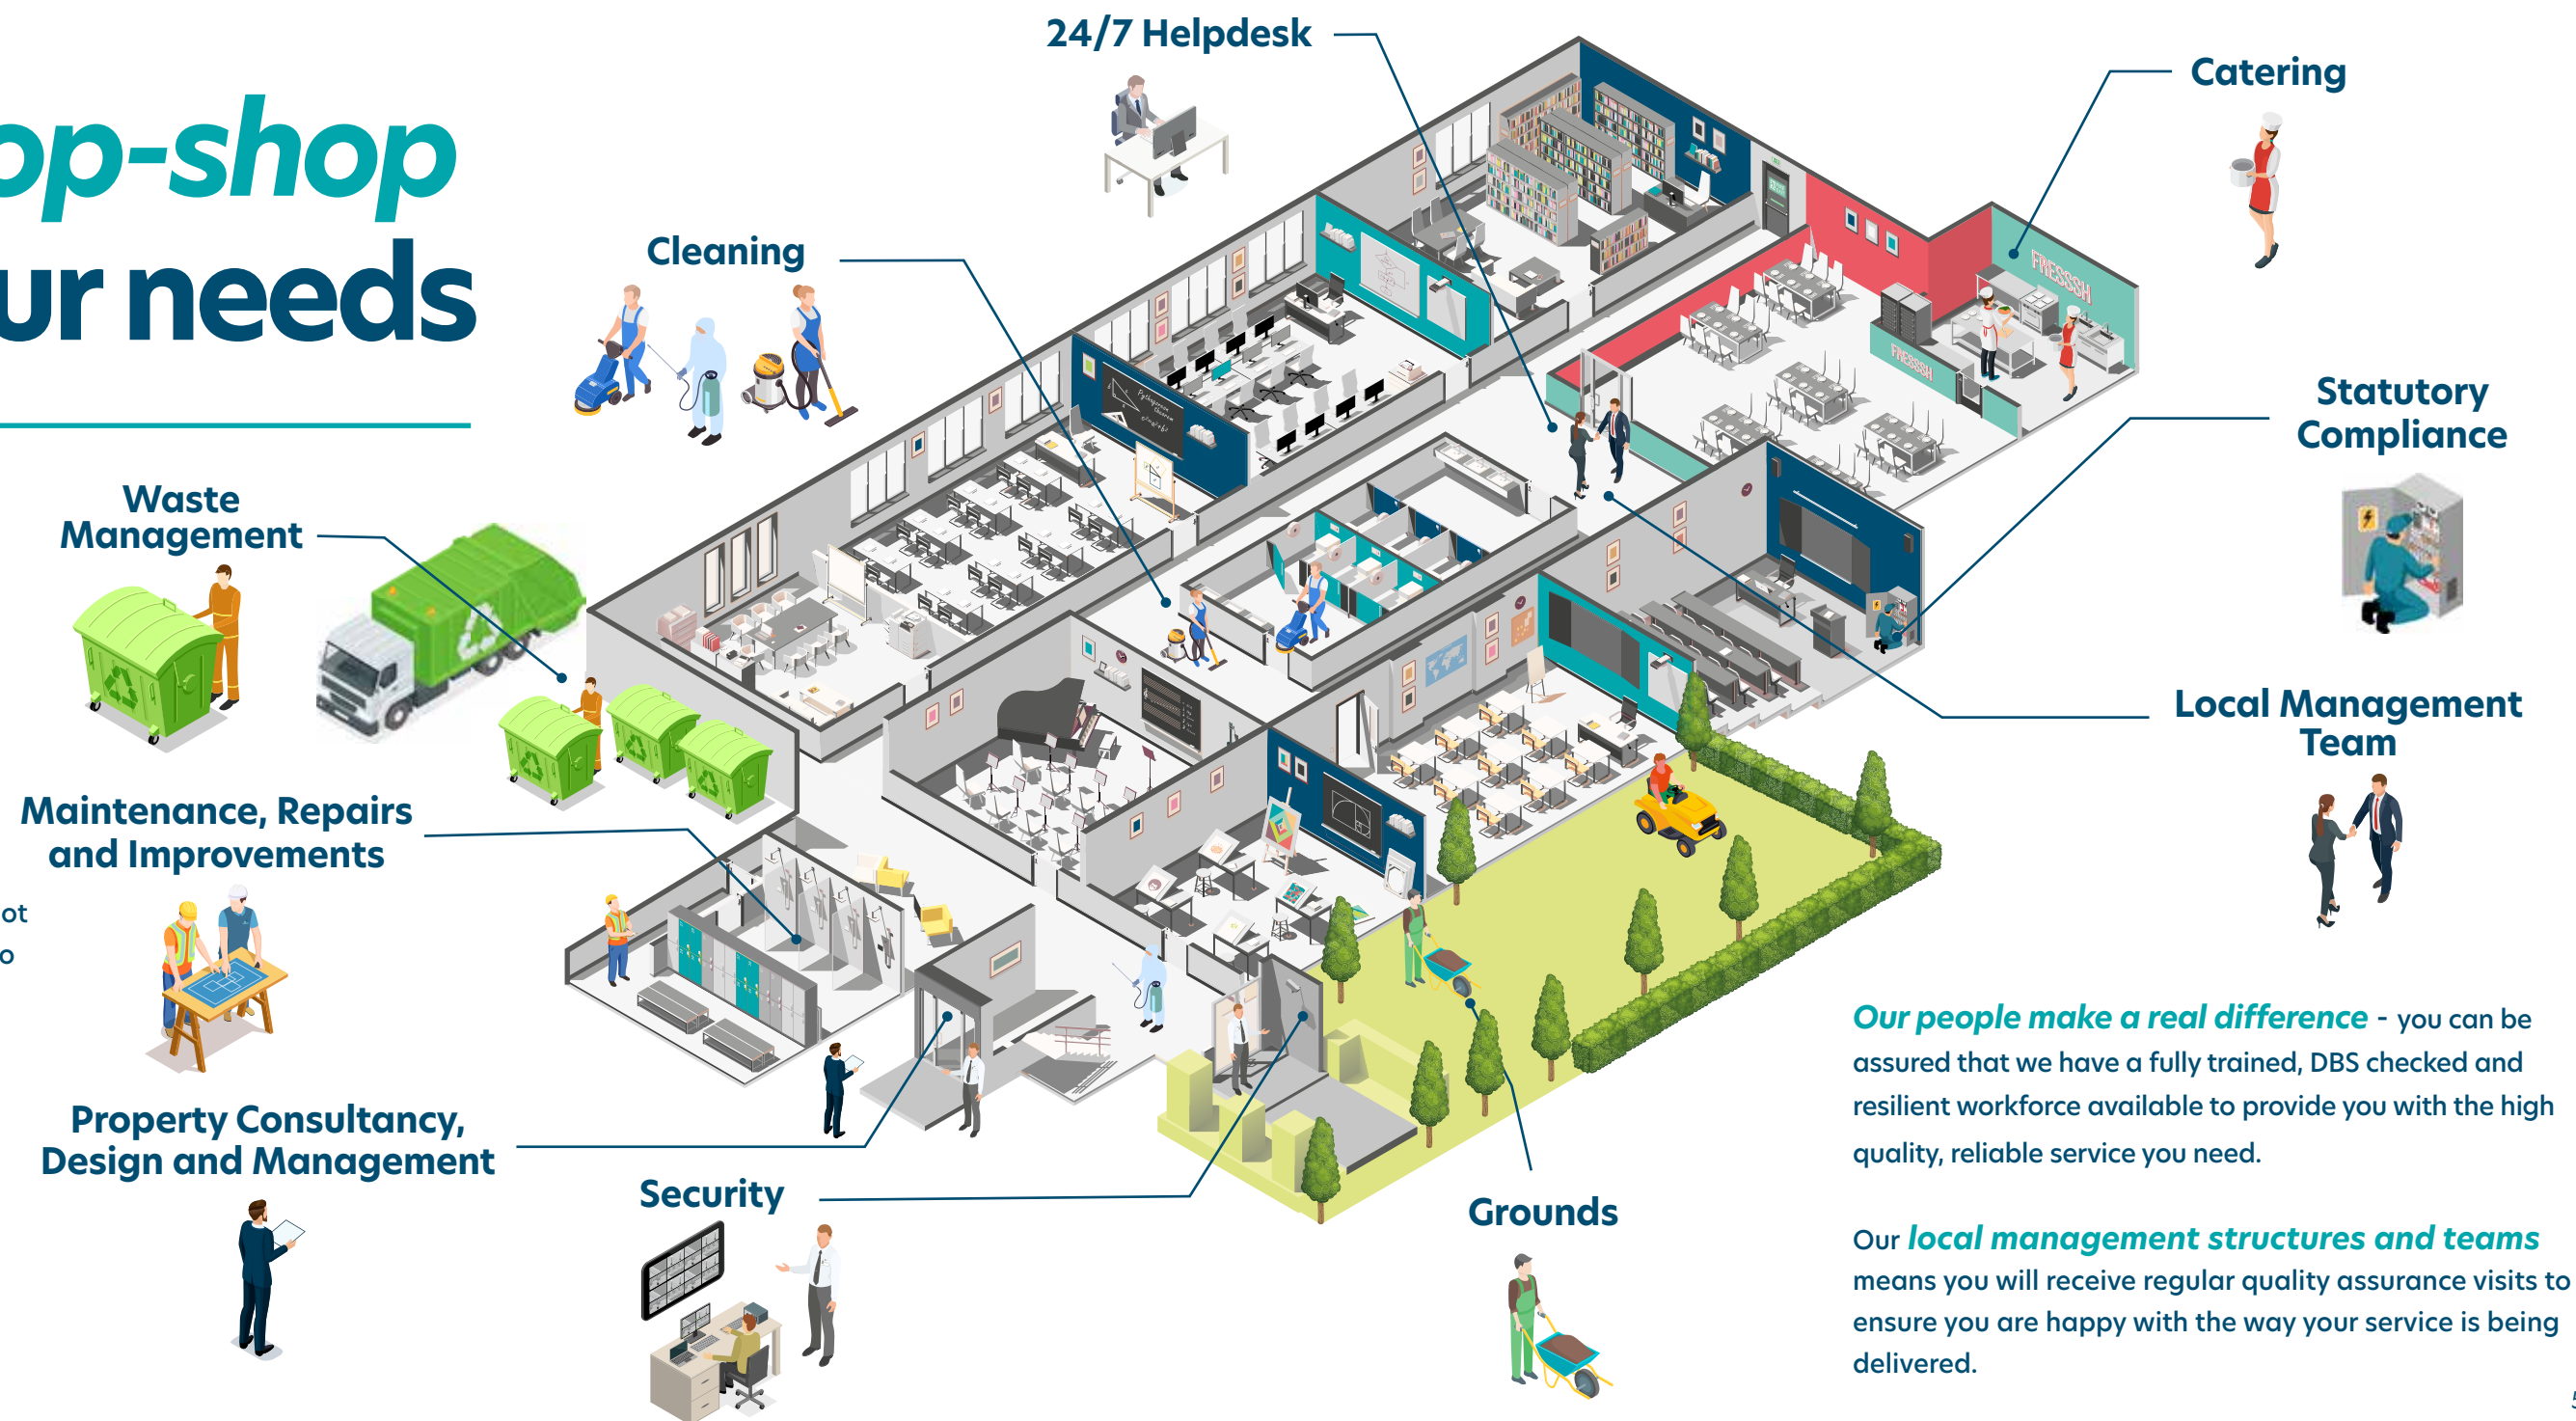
op-shop
ur needs

24/7 Helpdesk

Catering

Cleaning

Waste Management

Statutory Compliance

Local Management Team

Maintenance, Repairs and Improvements

ot
o

Property Consultancy, Design and Management

Security

Grounds

FRESSSH

*Our people make a real difference* - you can be assured that we have a fully trained, DBS checked and resilient workforce available to provide you with the high quality, reliable service you need.

Our *local management structures and teams* means you will receive regular quality assurance visits to ensure you are happy with the way your service is being delivered.